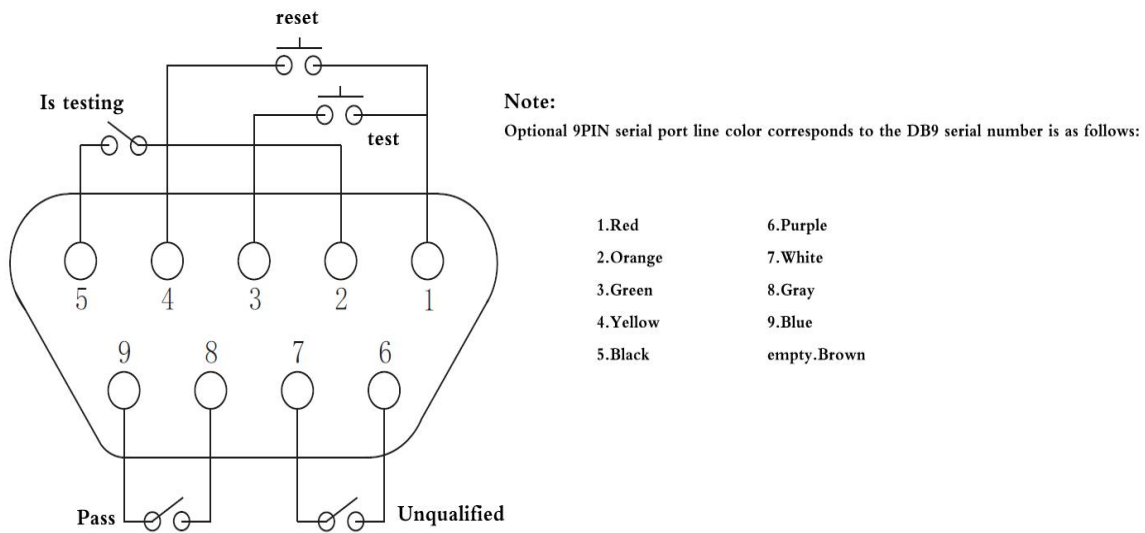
reset

Is testing

test

5 4 3 2 1

9 8 7 6

Pass

Unqualified

Note:

Optional 9PIN serial port line color corresponds to the DB9 serial number is as follows:

| | |
|---|---|
| 1.Red | 6.Purple |
| 2.Orange | 7.White |
| 3.Green | 8.Gray |
| 4.Yellow | 9.Blue |
| 5.Black | empty.Brown |